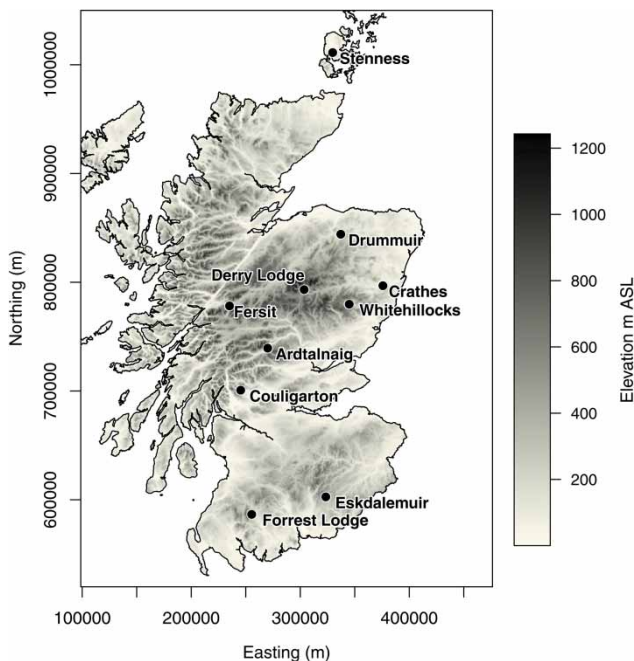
Stenness
Drummuir
Derry Lodge
Crathes
Fersit
Whitehillocks
Ardtalnaig
Couligarton
Eskdalemuir
Forrest Lodge

1000000
900000
800000
700000
600000
Northing (m)

100000
200000
300000
400000
Easting (m)

1200
1000
800
600
400
200
Elevation m ASL